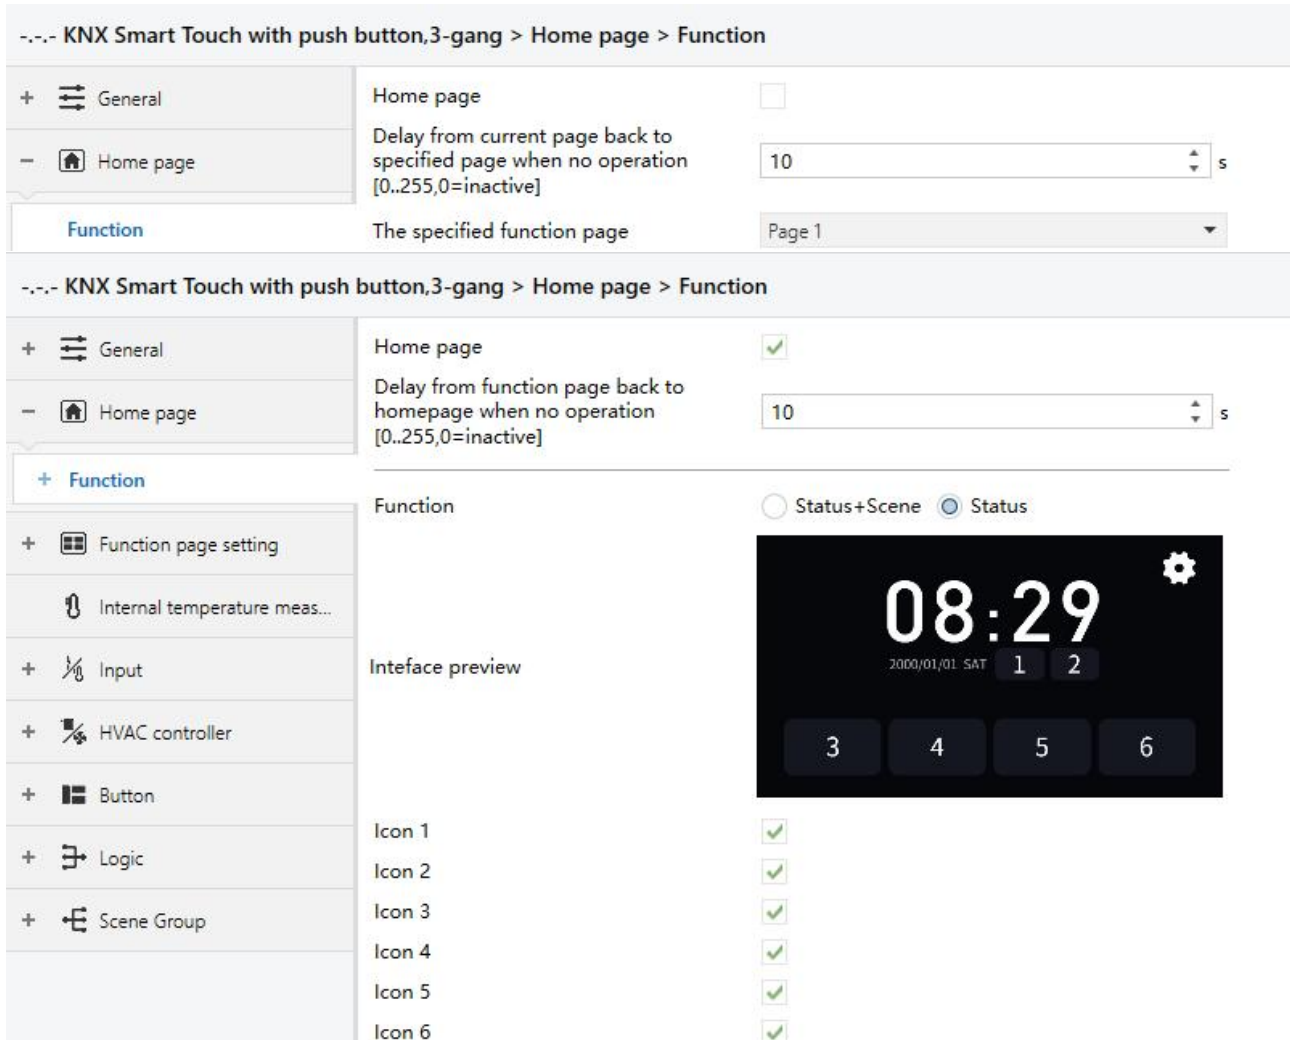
-.-.- KNX Smart Touch with push button,3-gang > Home page > Function

+ General

− Home page

Function

Home page

Delay from current page back to specified page when no operation [0..255,0=inactive]

10 s

The specified function page

Page 1

-.-.- KNX Smart Touch with push button,3-gang > Home page > Function

+ General

− Home page

+ Function

+ Function page setting

Internal temperature meas...

+ Input

+ HVAC controller

+ Button

+ Logic

+ Scene Group

Home page

Delay from function page back to homepage when no operation [0..255,0=inactive]

10 s

Function

Status+Scene Status

Inteface preview

08:29

2000/01/01 SAT 1 2

3 4 5 6

Icon 1

Icon 2

Icon 3

Icon 4

Icon 5

Icon 6